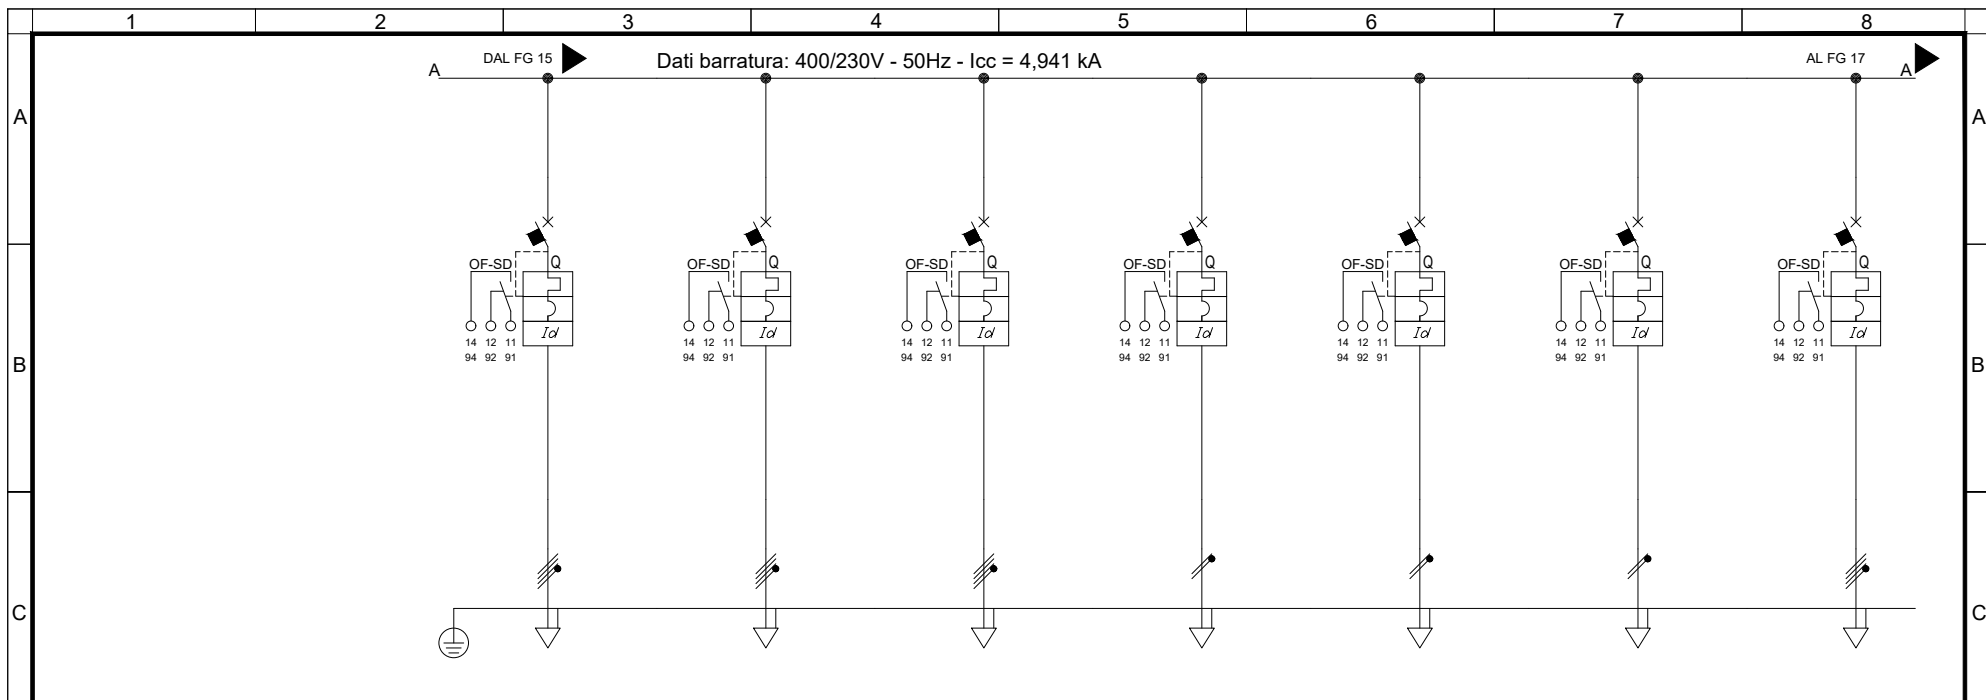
1 2 3 4 5 6 7 8

A
B
C

A DAL FG 15 Dati barratura: 400/230V - 50Hz - Icc = 4,941 kA AL FG 17 A

OF-SD Q
14 12 11
94 92 91
Id

OF-SD Q
14 12 11
94 92 91
Id

OF-SD Q
14 12 11
94 92 91
Id

OF-SD Q
14 12 11
94 92 91
Id

OF-SD Q
14 12 11
94 92 91
Id

OF-SD Q
14 12 11
94 92 91
Id

OF-SD Q
14 12 11
94 92 91
Id

A
B
C